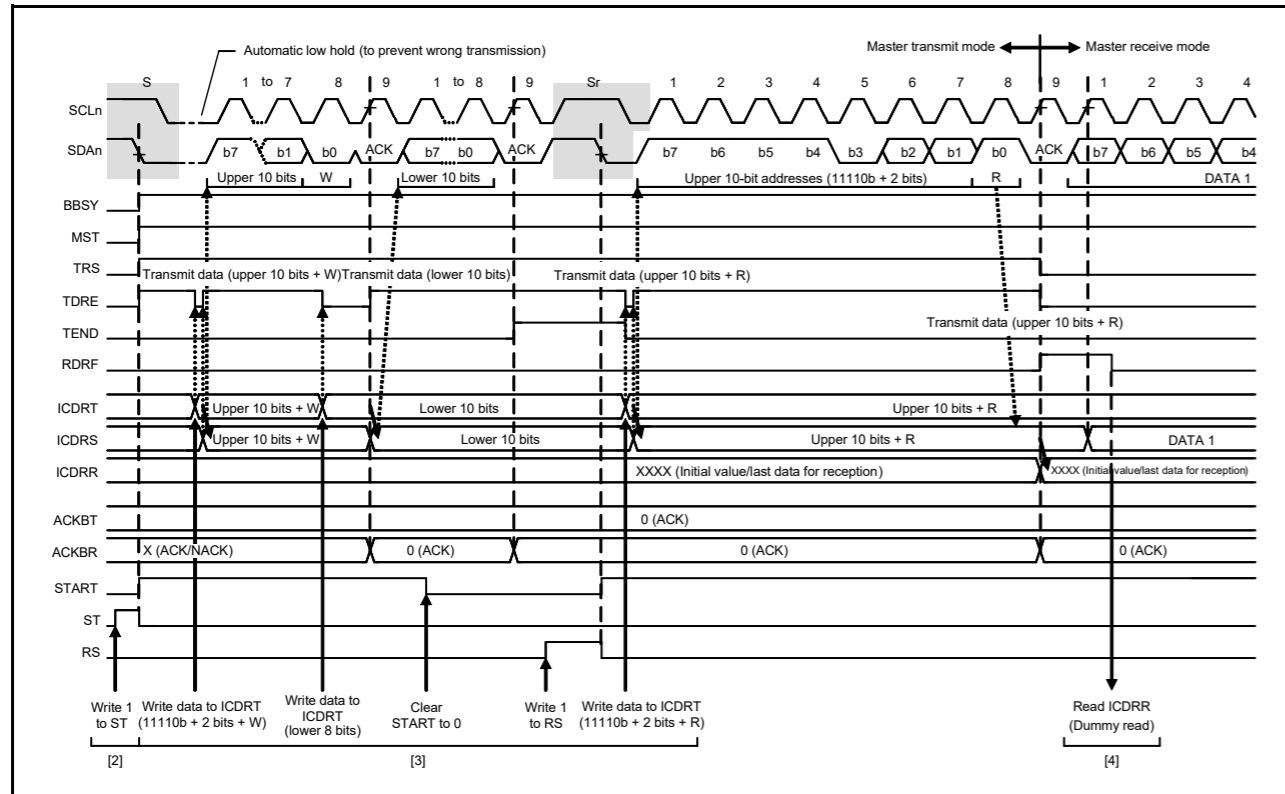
Automatic low hold (to prevent wrong transmission)

Master transmit mode

Master receive mode

S 1 to 7 8 9 1 to 8 9 Sr 1 2 3 4 5 6 7 8 9 1 2 3 4

SCLn

SDAn b7 b1 b0 ACK b7 b0 ACK b7 b6 b5 b4 b3 b2 b1 b0 ACK b7 b6 b5 b4

Upper 10 bits W Lower 10 bits Upper 10-bit addresses (11110b + 2 bits) R DATA 1

BBSY

MST

TRS Transmit data (upper 10 bits + W) Transmit data (lower 10 bits) Transmit data (upper 10 bits + R)

TDRE

TEND Transmit data (upper 10 bits + R)

RDRF

ICDRT Upper 10 bits + W Lower 10 bits Upper 10 bits + R

ICDRS Upper 10 bits + W Lower 10 bits Upper 10 bits + R DATA 1

ICDRR XXXX (Initial value/last data for reception) XXXX (Initial value/last data for reception)

ACKBT 0 (ACK)

ACKBR X (ACK/NACK) 0 (ACK) 0 (ACK) 0 (ACK)

START

ST

RS

Write 1 to ST

Write data to ICDRT (11110b + 2 bits + W)

Write data to ICDRT (lower 8 bits)

Clear START to 0

Write 1 to RS

Write data to ICDRT (11110b + 2 bits + R)

Read ICDRR (Dummy read)

[2]

[3]

[4]